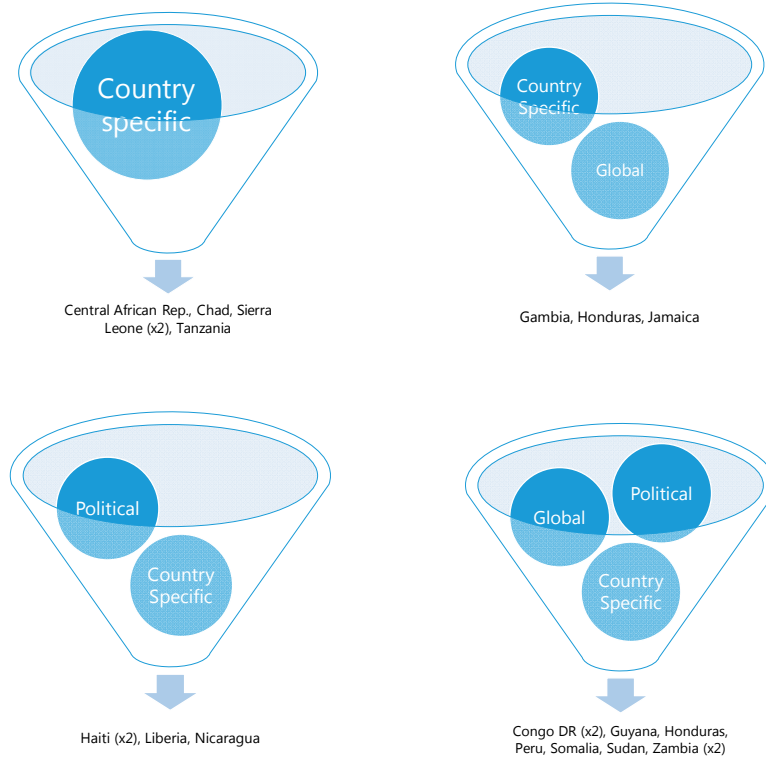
Country specific

Central African Rep., Chad, Sierra Leone (x2), Tanzania

Country Specific

Global

Gambia, Honduras, Jamaica

Political

Country Specific

Haiti (x2), Liberia, Nicaragua

Global

Political

Country Specific

Congo DR (x2), Guyana, Honduras, Peru, Somalia, Sudan, Zambia (x2)